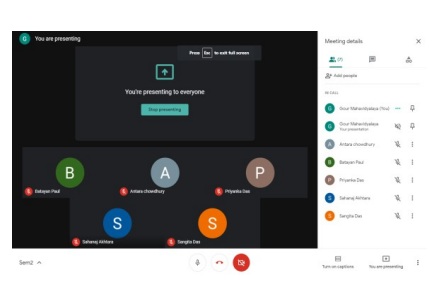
G You are presenting

Press Esc to exit full screen

You're presenting to everyone

Stop presenting

B
S Bataparr Paull

A
S Antara chowdhury

P
S Priyanka Das

S
S Saharaj Akhtara

S
S Sangita Das

Sem2

Meeting details

(7)

Add people

IN CALL

G Gour Mahavidyalaya (You)

G Gour Mahavidyalaya
Your presentation

A Antara chowdhury

B Bataparr Paul

P Priyanka Das

S Saharaj Akhtara

S Sangita Das

Turn on captions

You are presenting